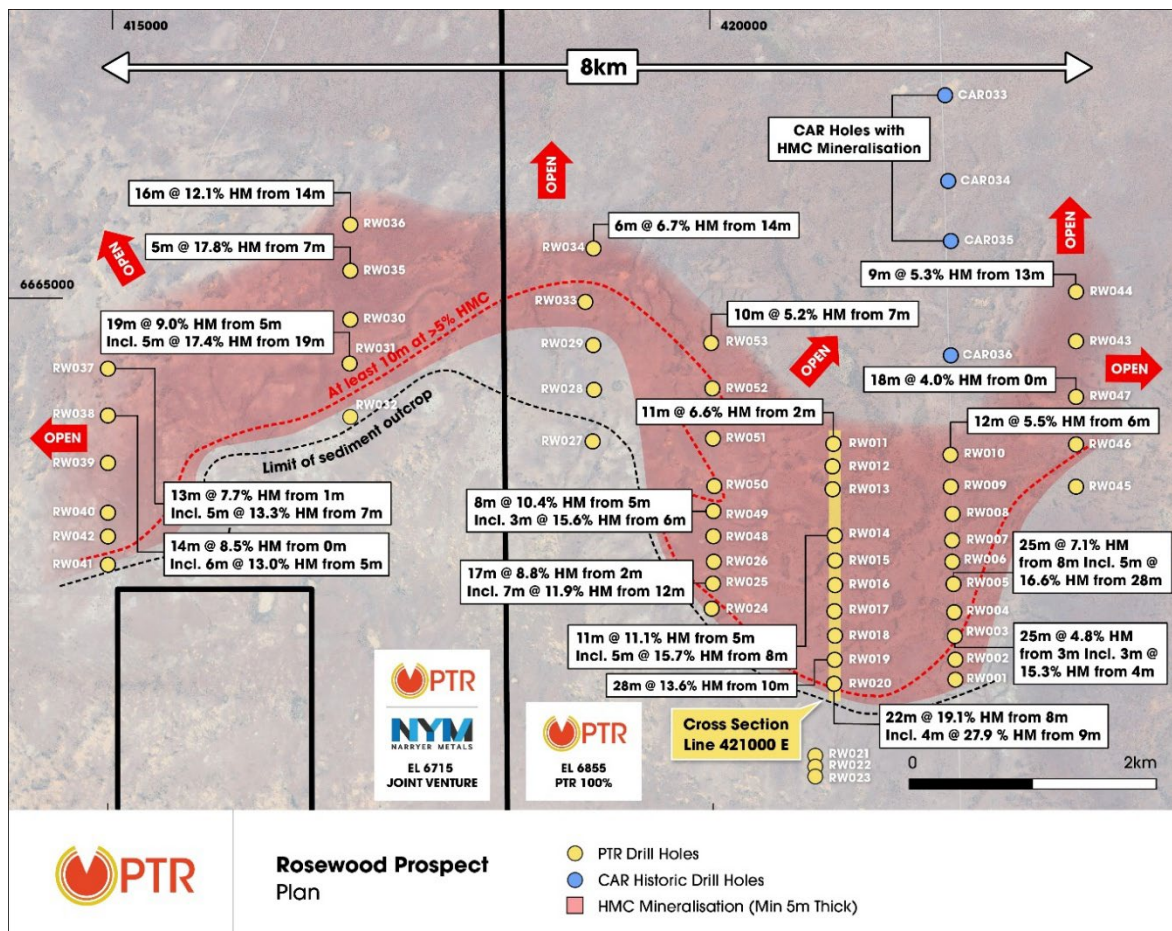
415000

420000

8km

CAR033

CAR Holes with HMC Mineralisation

OPEN

CAR034

16m @ 12.1% HM from 14m

RW036

6m @ 6.7% HM from 14m

RW034

OPEN

CAR035

OPEN

5m @ 17.8% HM from 7m

RW035

9m @ 5.3% HM from 13m

6665000

RW044

RW033

19m @ 9.0% HM from 5m
Incl. 5m @ 17.4% HM from 19m

RW030

10m @ 5.2% HM from 7m

RW031

RW029

RW053

RW043

At least 10m at >5% HMC

OPEN

CAR036

OPEN

RW037

RW028

RW052

18m @ 4.0% HM from 0m

RW047

RW038

RW032

11m @ 6.6% HM from 2m

12m @ 5.5% HM from 6m

OPEN

Limit of sediment outcrop

RW027

RW051

RW011

RW046

RW039

RW012

RW010

RW050

RW013

RW009

RW045

13m @ 7.7% HM from 1m
Incl. 5m @ 13.3% HM from 7m

8m @ 10.4% HM from 5m
Incl. 3m @ 15.6% HM from 6m

RW049

RW040

RW008

RW042

RW048

RW014

RW007

14m @ 8.5% HM from 0m
Incl. 6m @ 13.0% HM from 5m

RW026

RW015

RW006

25m @ 7.1% HM from 8m Incl. 5m @ 16.6% HM from 28m

RW041

17m @ 8.8% HM from 2m
Incl. 7m @ 11.9% HM from 12m

RW025

RW016

RW005

RW024

RW017

RW004

11m @ 11.1% HM from 5m
Incl. 5m @ 15.7% HM from 8m

RW018

RW003

25m @ 4.8% HM from 3m Incl. 3m @ 15.3% HM from 4m

RW019

RW002

PTR

NYM
NARRYER METALS

28m @ 13.6% HM from 10m

RW020

RW001

PTR

Cross Section Line 421000 E

22m @ 19.1% HM from 8m
Incl. 4m @ 27.9 % HM from 9m

EL 6715
JOINT VENTURE

EL 6855
PTR 100%

RW021
RW022
RW023

0

2km

PTR

Rosewood Prospect
Plan

PTR Drill Holes
CAR Historic Drill Holes
HMC Mineralisation (Min 5m Thick)